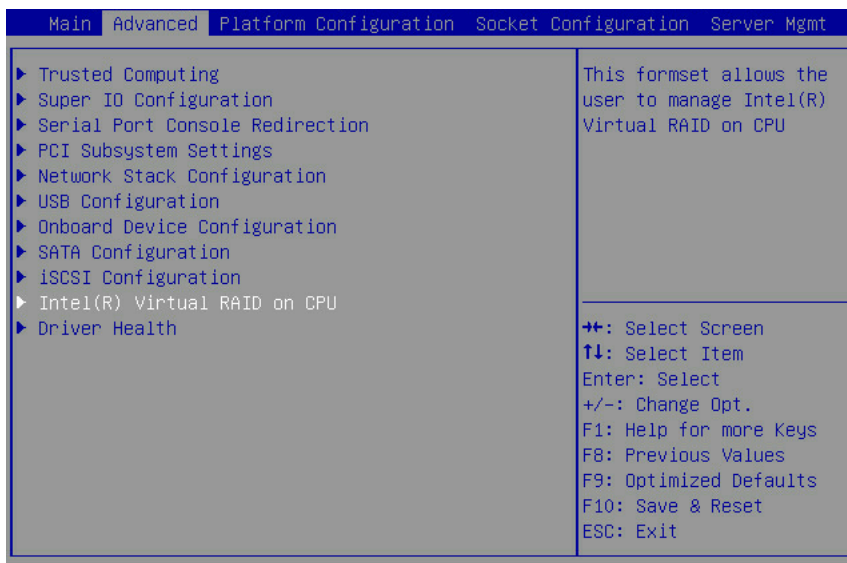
Main Advanced Platform Configuration Socket Configuration Server Mgmt

▶ Trusted Computing
▶ Super IO Configuration
▶ Serial Port Console Redirection
▶ PCI Subsystem Settings
▶ Network Stack Configuration
▶ USB Configuration
▶ Onboard Device Configuration
▶ SATA Configuration
▶ iSCSI Configuration
▶ Intel(R) Virtual RAID on CPU
▶ Driver Health

This formset allows the user to manage Intel(R) Virtual RAID on CPU

→←: Select Screen
↑↓: Select Item
Enter: Select
+/-: Change Opt.
F1: Help for more Keys
F8: Previous Values
F9: Optimized Defaults
F10: Save & Reset
ESC: Exit